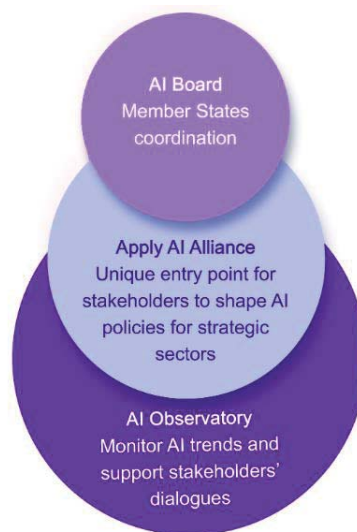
AI Board
Member States coordination

Apply AI Alliance
Unique entry point for stakeholders to shape AI policies for strategic sectors

AI Observatory
Monitor AI trends and support stakeholders' dialogues